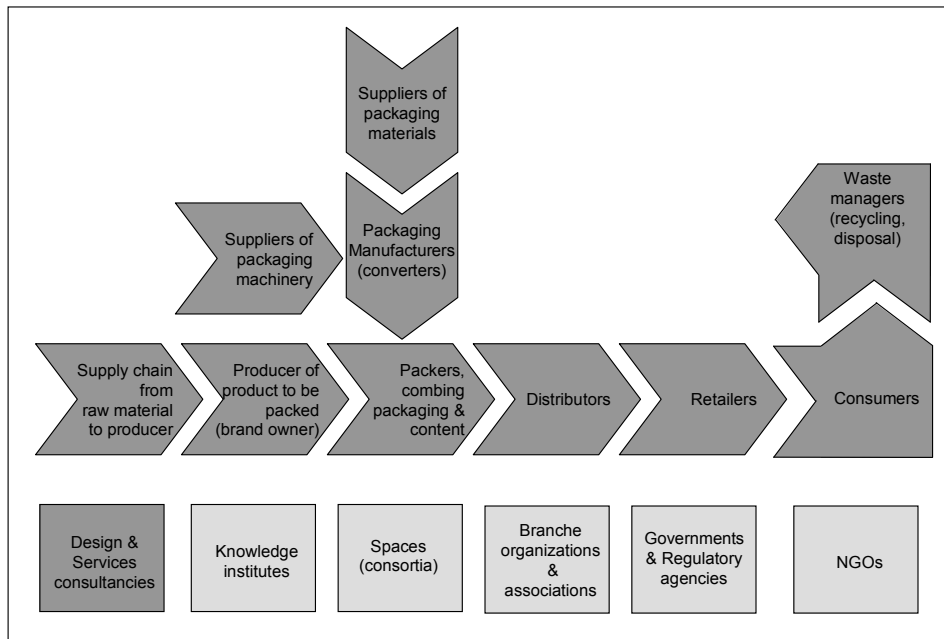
Suppliers of packaging materials

Suppliers of packaging machinery

Packaging Manufacturers (converters)

Waste managers (recycling, disposal)

Supply chain from raw material to producer

Producer of product to be packed (brand owner)

Packers, combing packaging & content

Distributors

Retailers

Consumers

Design & Services consultancies

Knowledge institutes

Spaces (consortia)

Branche organizations & associations

Governments & Regulatory agencies

NGOs